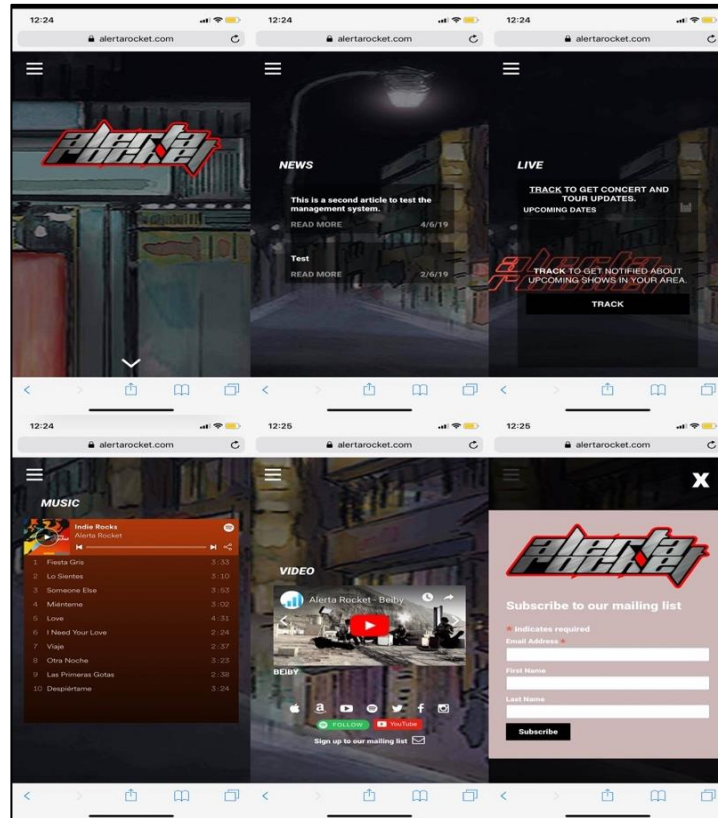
12:24
alertarocket.com

Alerta Rocket

12:24
alertarocket.com

NEWS

This is a second article to test the management system.
READ MORE 4/6/19

Test
READ MORE 2/6/19

12:24
alertarocket.com

LIVE

TRACK TO GET CONCERT AND TOUR UPDATES.
UPCOMING DATES

TRACK TO GET NOTIFIED ABOUT UPCOMING SHOWS IN YOUR AREA.
TRACK

12:24
alertarocket.com

MUSIC

Indie Rocks
Alerta Rocket

| | | |
|---|---|---|
| 1 | Fiesta Gris | 3:33 |
| 2 | Lo Sientes | 3:10 |
| 3 | Someone Else | 3:53 |
| 4 | Miénteme | 3:02 |
| 5 | Love | 4:31 |
| 6 | I Need Your Love | 2:24 |
| 7 | Viaje | 2:37 |
| 8 | Otra Noche | 3:23 |
| 9 | Las Primeras Gotas | 2:38 |
| 10 | Despiértame | 3:24 |

12:25
alertarocket.com

VIDEO

Alerta Rocket - Beiby
BEIBY

FOLLOW YouTube
Sign up to our mailing list

12:25
alertarocket.com

X

Alerta Rocket

Subscribe to our mailing list
* indicates required
Email Address *
First Name
Last Name
Subscribe